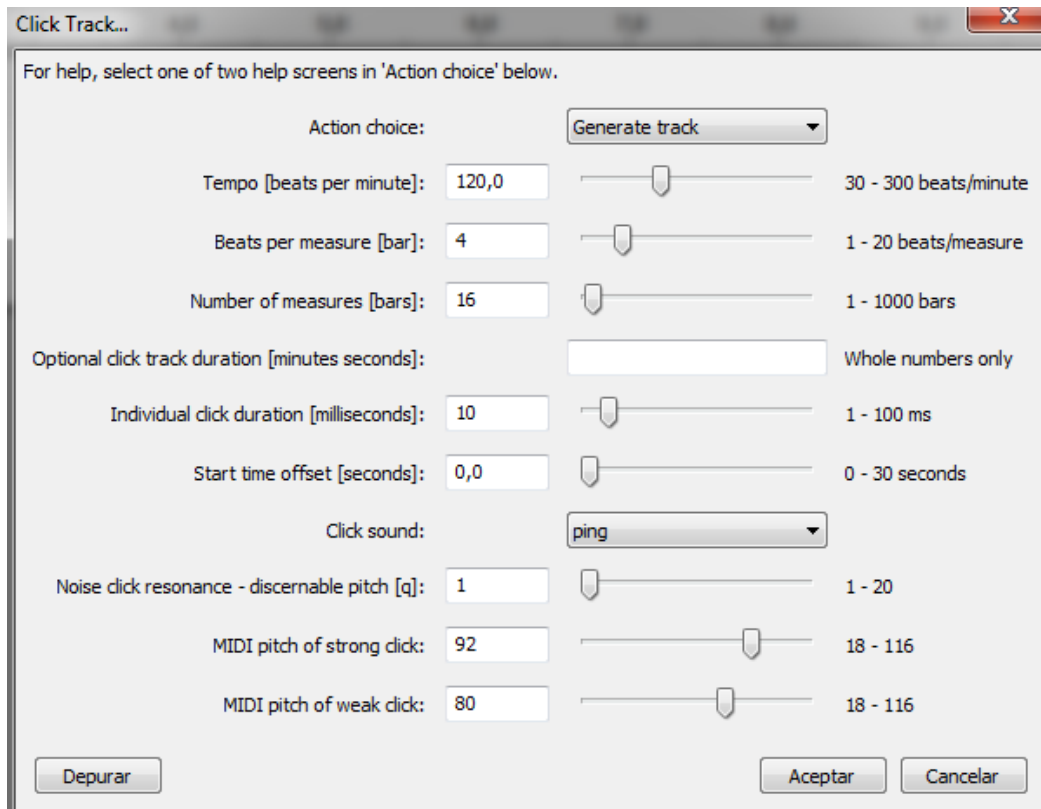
Click Track...

For help, select one of two help screens in 'Action choice' below.

Action choice: Generate track

Tempo [beats per minute]: 120,0 30 - 300 beats/minute

Beats per measure [bar]: 4 1 - 20 beats/measure

Number of measures [bars]: 16 1 - 1000 bars

Optional click track duration [minutes seconds]: Whole numbers only

Individual click duration [milliseconds]: 10 1 - 100 ms

Start time offset [seconds]: 0,0 0 - 30 seconds

Click sound: ping

Noise click resonance - discernable pitch [q]: 1 1 - 20

MIDI pitch of strong click: 92 18 - 116

MIDI pitch of weak click: 80 18 - 116

Depurar Aceptar Cancelar